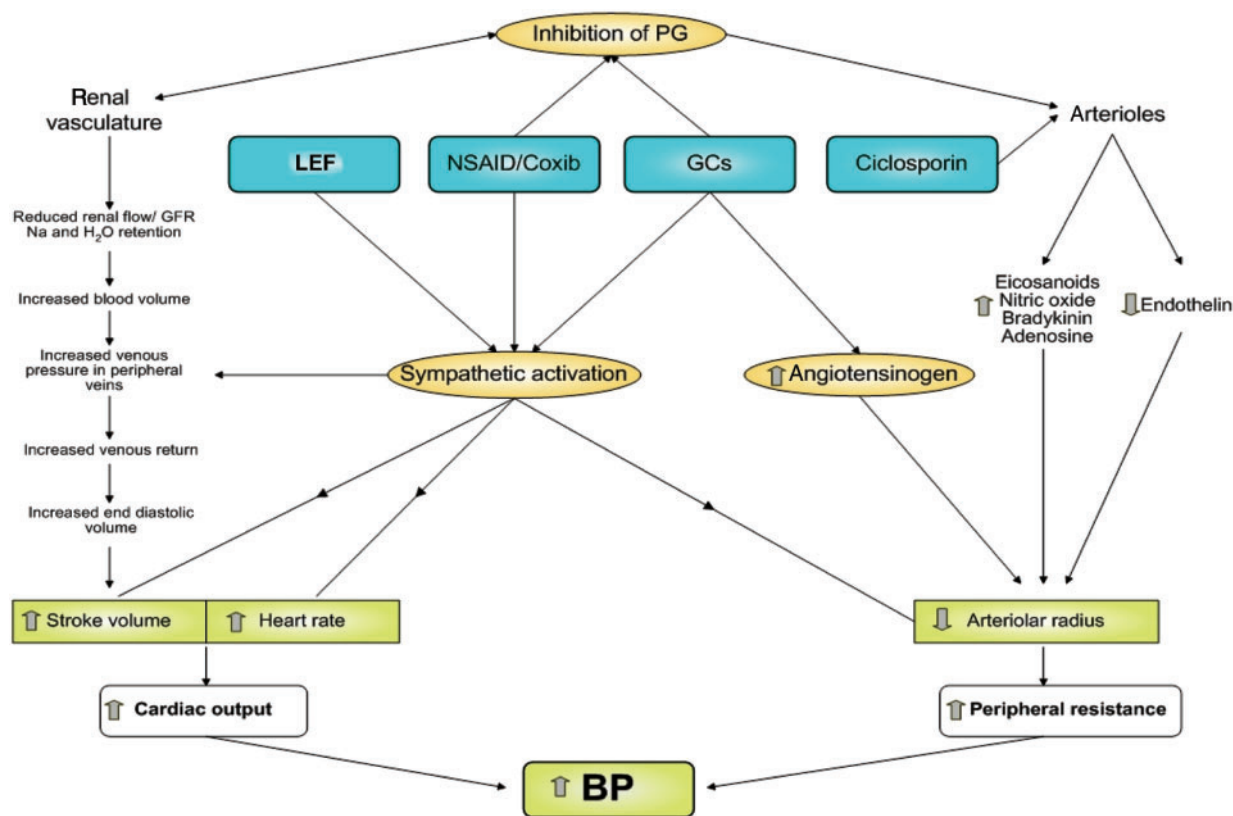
Inhibition of PG

Renal vasculature

LEF

NSAID/Coxib

GCs

Ciclosporin

Arterioles

Reduced renal flow/ GFR Na and $H_2O$ retention

Increased blood volume

Increased venous pressure in peripheral veins

Increased venous return

Increased end diastolic volume

Eicosanoids Nitric oxide Bradykinin Adenosine

Endothelin

Sympathetic activation

Angiotensinogen

Stroke volume

Heart rate

Arteriolar radius

Cardiac output

Peripheral resistance

BP